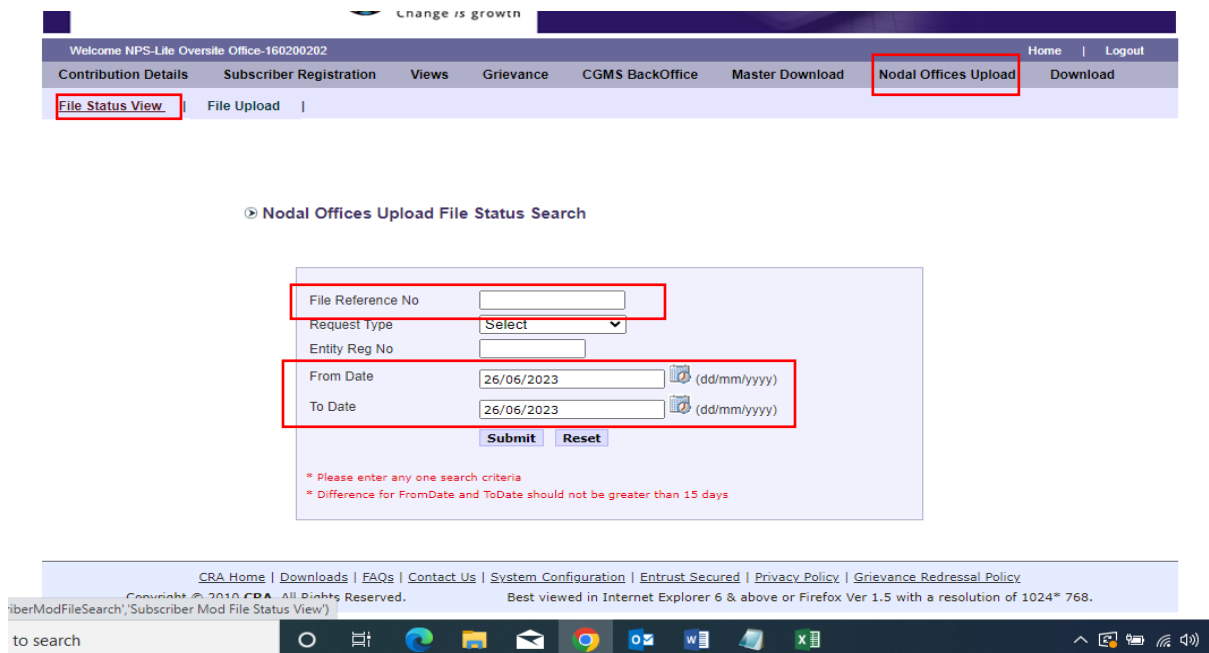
Change is growth

Welcome NPS-Lite Oversite Office-160200202

Home | Logout

Contribution Details Subscriber Registration Views Grievance CGMS BackOffice Master Download Nodal Offices Upload Download

File Status View | File Upload |

Nodal Offices Upload File Status Search

File Reference No

Request Type Select

Entity Reg No

From Date 26/06/2023 (dd/mm/yyyy)

To Date 26/06/2023 (dd/mm/yyyy)

Submit Reset

* Please enter any one search criteria

* Difference for FromDate and ToDate should not be greater than 15 days

CRA Home | Downloads | FAQs | Contact Us | System Configuration | Entrust Secured | Privacy Policy | Grievance Redressal Policy

Copyright © 2010 CRA. All Rights Reserved. Best viewed in Internet Explorer 6 & above or Firefox Ver 1.5 with a resolution of 1024* 768.

riberModFileSearch','Subscriber Mod File Status View')

to search